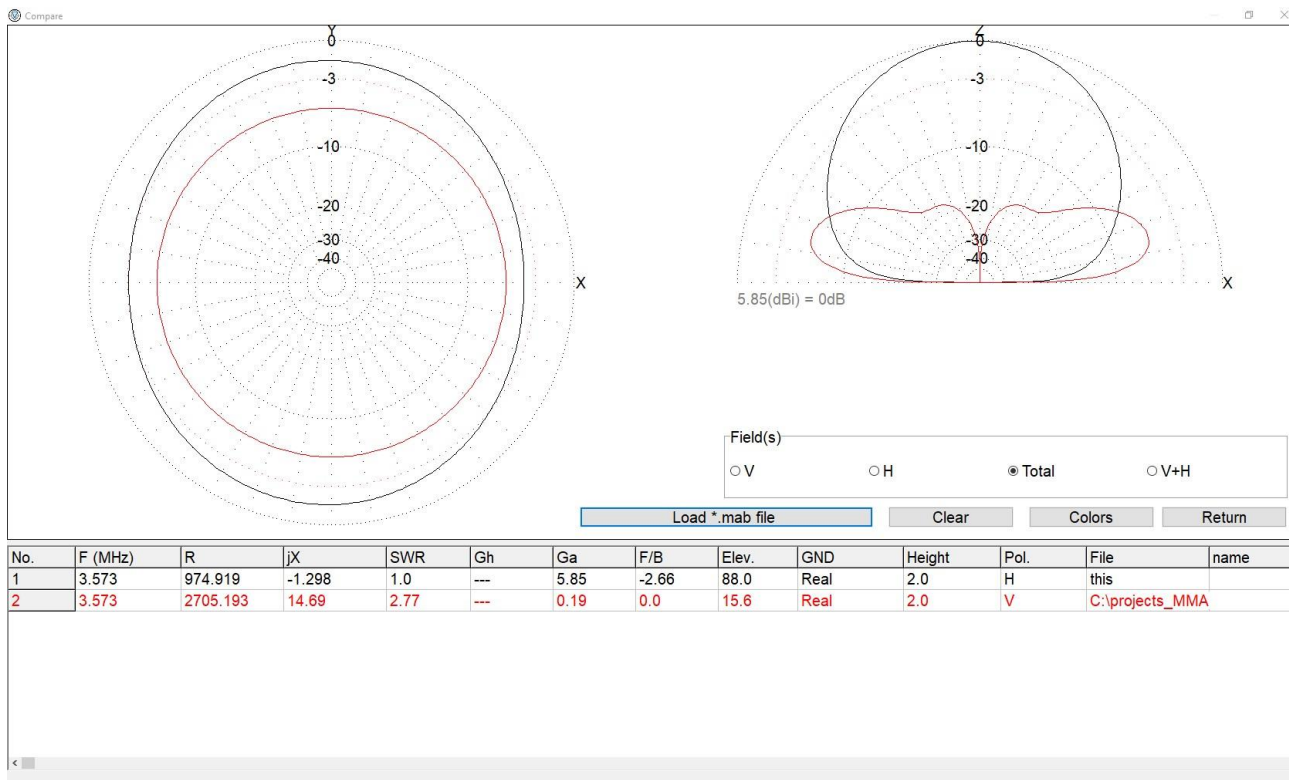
Compare

Y
0
-3
-10
-20
-30
-40
X

Z
0
-3
-10
-20
-30
-40
X

5.85(dBi) = 0dB

Field(s)
V
H
Total
V+H

Load *.mab file
Clear
Colors
Return

| No. | F (MHz) | R | jX | SWR | Gh | Ga | F/B | Elev. | GND | Height | Pol. | File | name |
|---|---|---|---|---|---|---|---|---|---|---|---|---|---|
| 1 | 3.573 | 974.919 | -1.298 | 1.0 | --- | 5.85 | -2.66 | 88.0 | Real | 2.0 | H | this | |
| 2 | 3.573 | 2705.193 | 14.69 | 2.77 | --- | 0.19 | 0.0 | 15.6 | Real | 2.0 | V | C:\projects_MMA | |